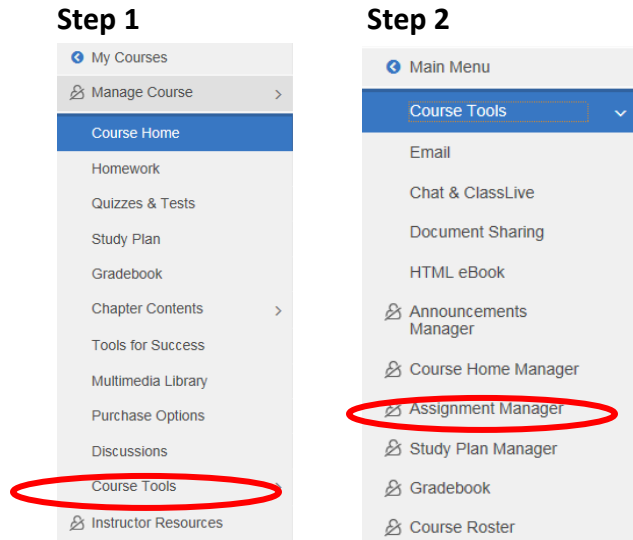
Step 1

My Courses
Manage Course
Course Home
Homework
Quizzes & Tests
Study Plan
Gradebook
Chapter Contents
Tools for Success
Multimedia Library
Purchase Options
Discussions
Course Tools
Instructor Resources

Step 2

Main Menu
Course Tools
Email
Chat & ClassLive
Document Sharing
HTML eBook
Announcements Manager
Course Home Manager
Assignment Manager
Study Plan Manager
Gradebook
Course Roster